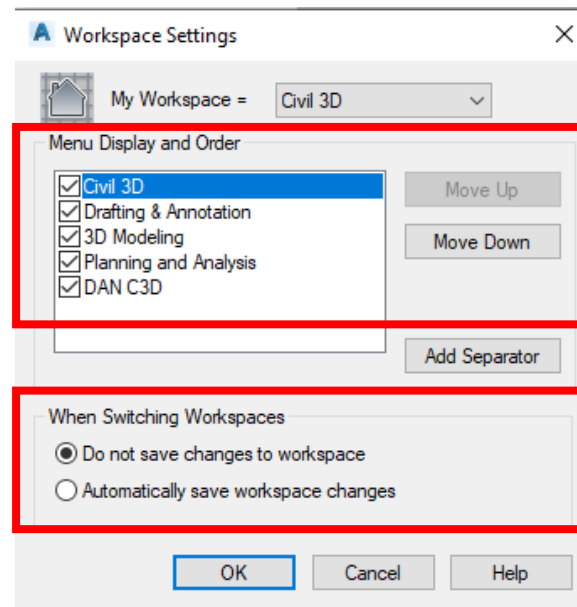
Workspace Settings

My Workspace = Civil 3D

Menu Display and Order

Civil 3D
Drafting & Annotation
3D Modeling
Planning and Analysis
DAN C3D

Move Up
Move Down
Add Separator

When Switching Workspaces

Do not save changes to workspace
Automatically save workspace changes

OK
Cancel
Help